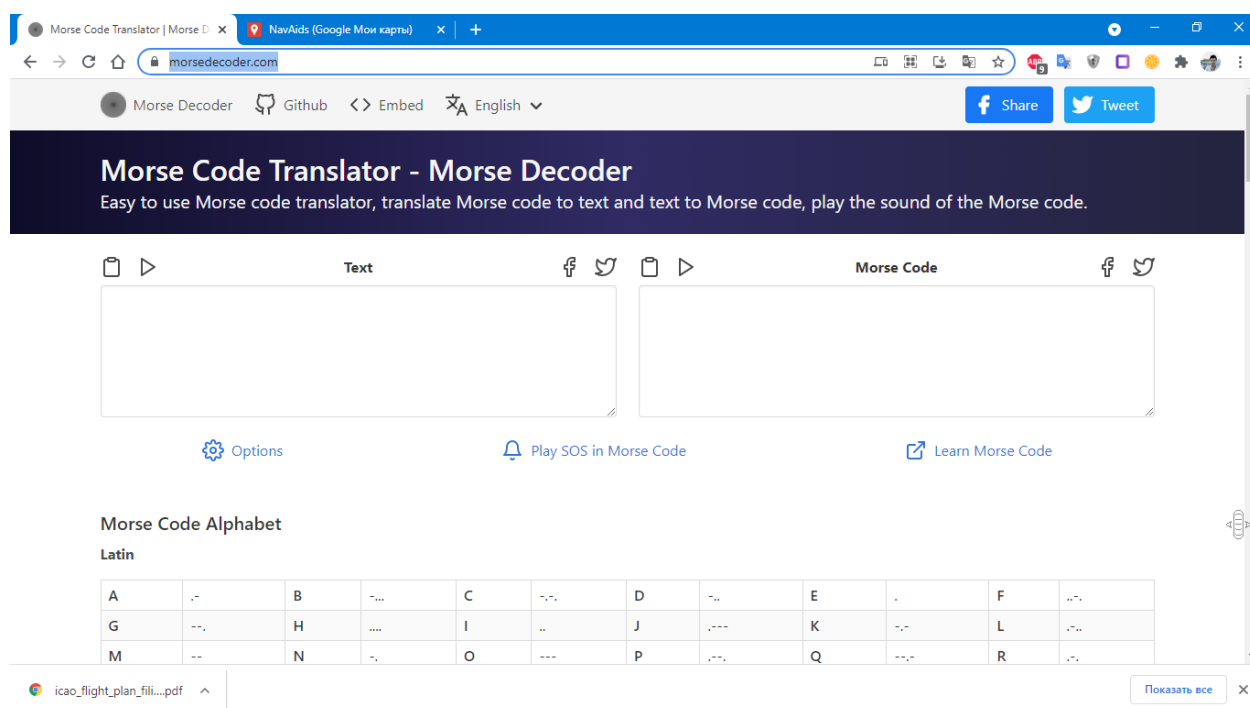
Morse Code Translator | Morse D ×
NavAids (Google Мои карты) ×
+
morsedecoder.com
9

Morse Decoder Github Embed English
Share Tweet

Morse Code Translator - Morse Decoder
Easy to use Morse code translator, translate Morse code to text and text to Morse code, play the sound of the Morse code.

Text
Morse Code

Options
Play SOS in Morse Code
Learn Morse Code

Morse Code Alphabet

Latin

| A | .- | B | -... | C | -.-. | D | -.. | E | . | F | ..-. |
|---|---|---|---|---|---|---|---|---|---|---|---|
| G | --. | H | .... | I | .. | J | .--- | K | -.- | L | .-.. |
| M | -- | N | -. | O | --- | P | .--. | Q | --.- | R | .-. |

icao_flight_plan_fili....pdf
Показать все